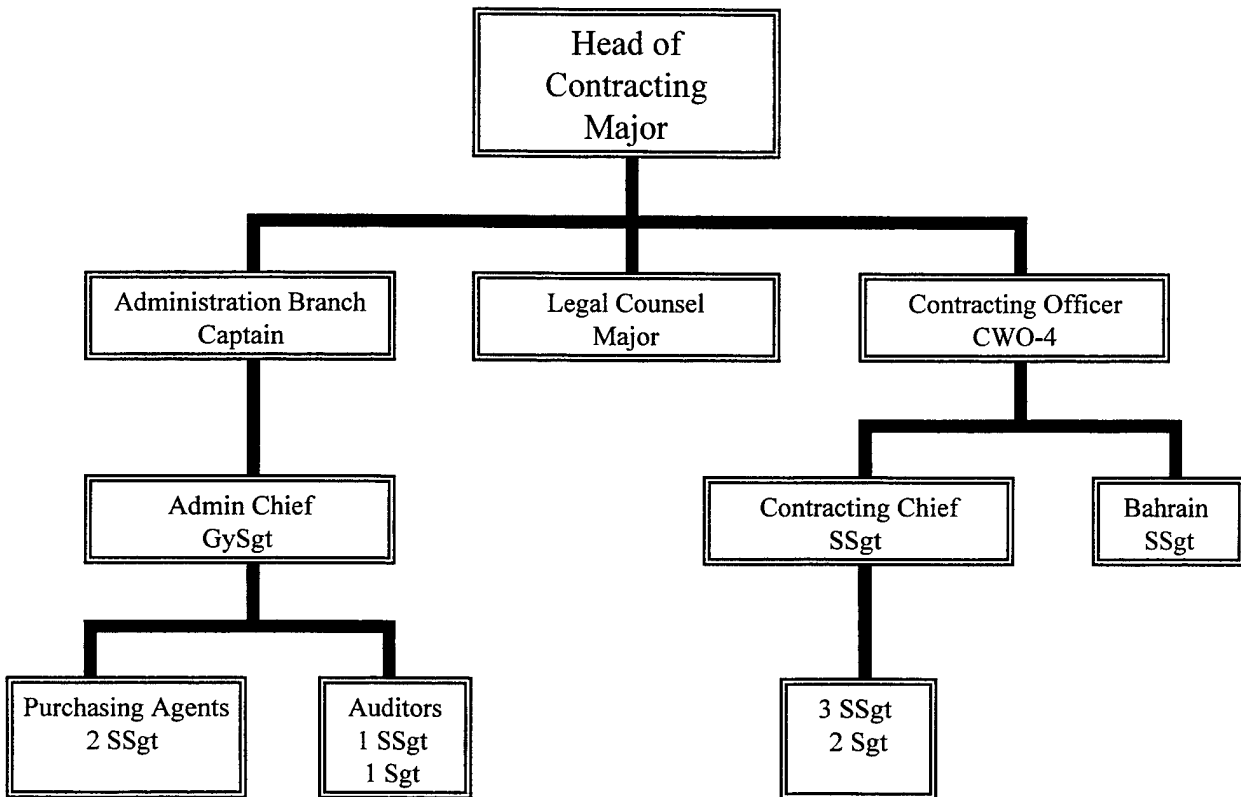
Head of Contracting Major

Administration Branch Captain

Legal Counsel Major

Contracting Officer CWO-4

Admin Chief GySgt

Contracting Chief SSgt

Bahrain SSgt

Purchasing Agents 2 SSgt

Auditors 1 SSgt 1 Sgt

3 SSgt 2 Sgt